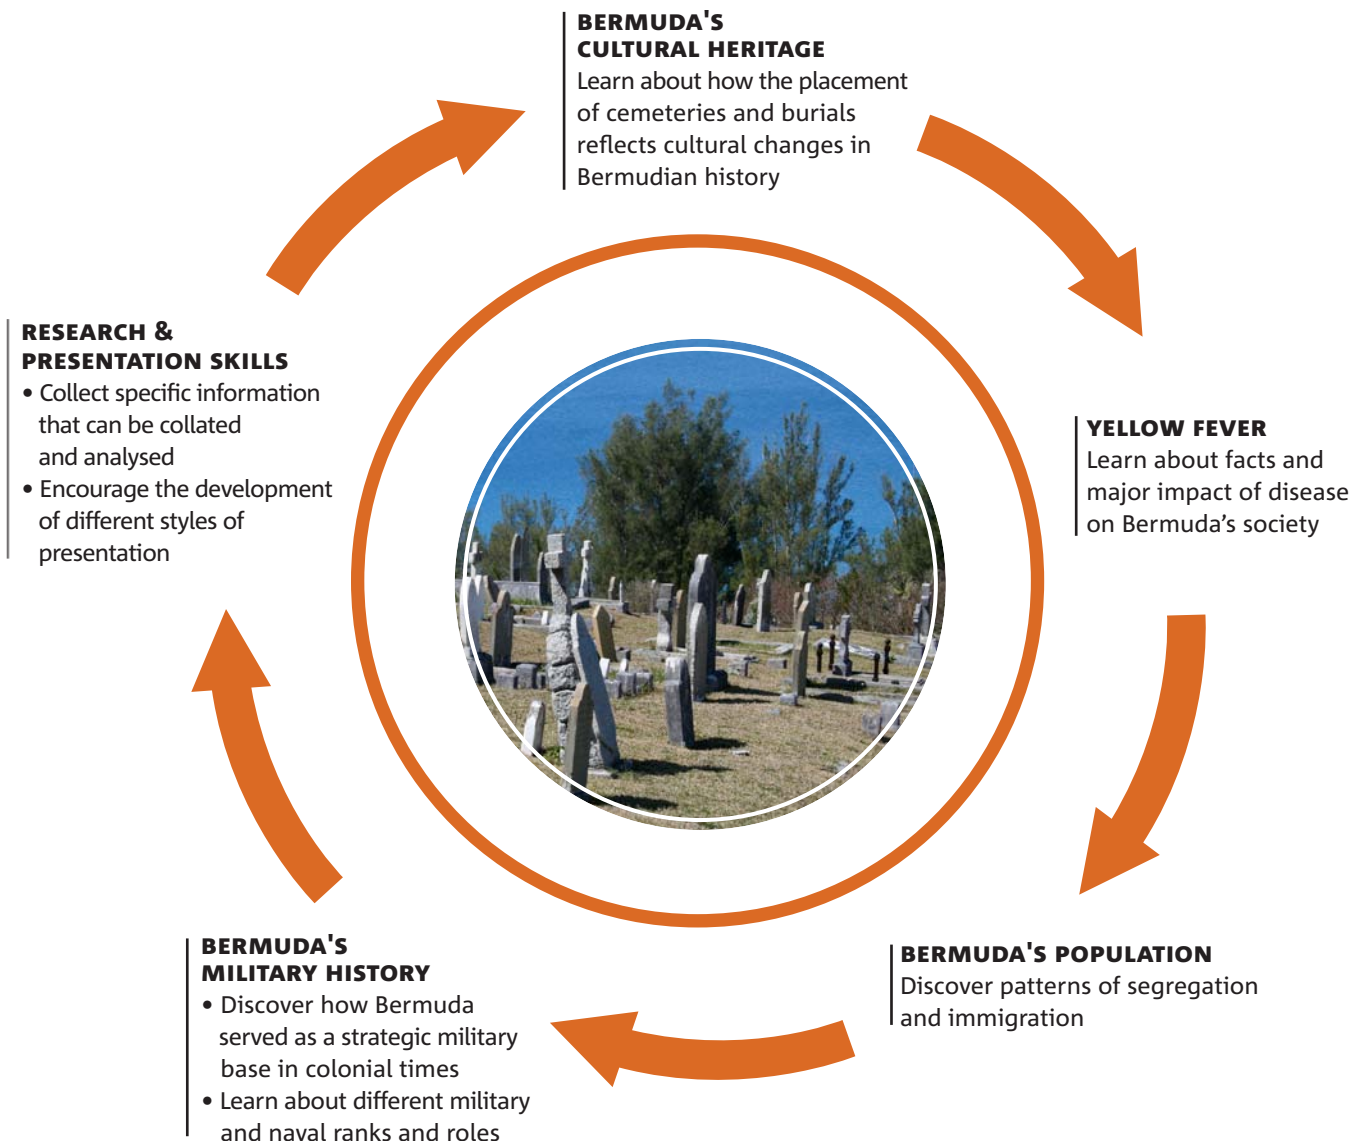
BERMUDA'S CULTURAL HERITAGE
Learn about how the placement of cemeteries and burials reflects cultural changes in Bermudian history

YELLOW FEVER
Learn about facts and major impact of disease on Bermuda's society

BERMUDA'S POPULATION
Discover patterns of segregation and immigration

BERMUDA'S MILITARY HISTORY
• Discover how Bermuda served as a strategic military base in colonial times
• Learn about different military and naval ranks and roles

RESEARCH & PRESENTATION SKILLS
• Collect specific information that can be collated and analysed
• Encourage the development of different styles of presentation